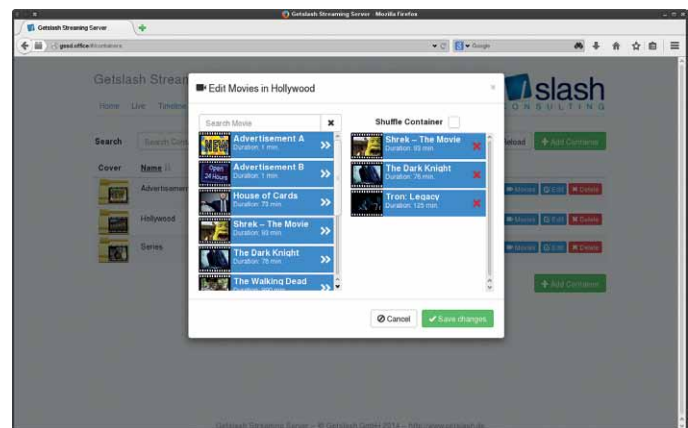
Getslash Streaming Server - Mozilla Firefox

Getslash Streaming Server

gssd.office/#/containers

Google

Getslash Stream

slash

CONSULTING

Home Live Timeline

Search

Search Cont

Reload

+ Add Container

Cover

Name

Advertisement

Hollywood

Series

Movies

Edit

Delete

Movies

Edit

Delete

Movies

Edit

Delete

+ Add Container

Edit Movies in Hollywood

×

Search Movie

Shuffle Container

Advertisement A
Duration: 1 min.

Advertisement B
Duration: 1 min.

House of Cards
Duration: 70 min.

Shrek – The Movie
Duration: 93 min.

The Dark Knight
Duration: 76 min.

The Walking Dead

Shrek – The Movie
Duration: 93 min.

The Dark Knight
Duration: 76 min.

Tron: Legacy
Duration: 125 min.

Cancel

Save changes

Getslash Streaming Server – © Getslash GmbH 2014 – http://www.getslash.de